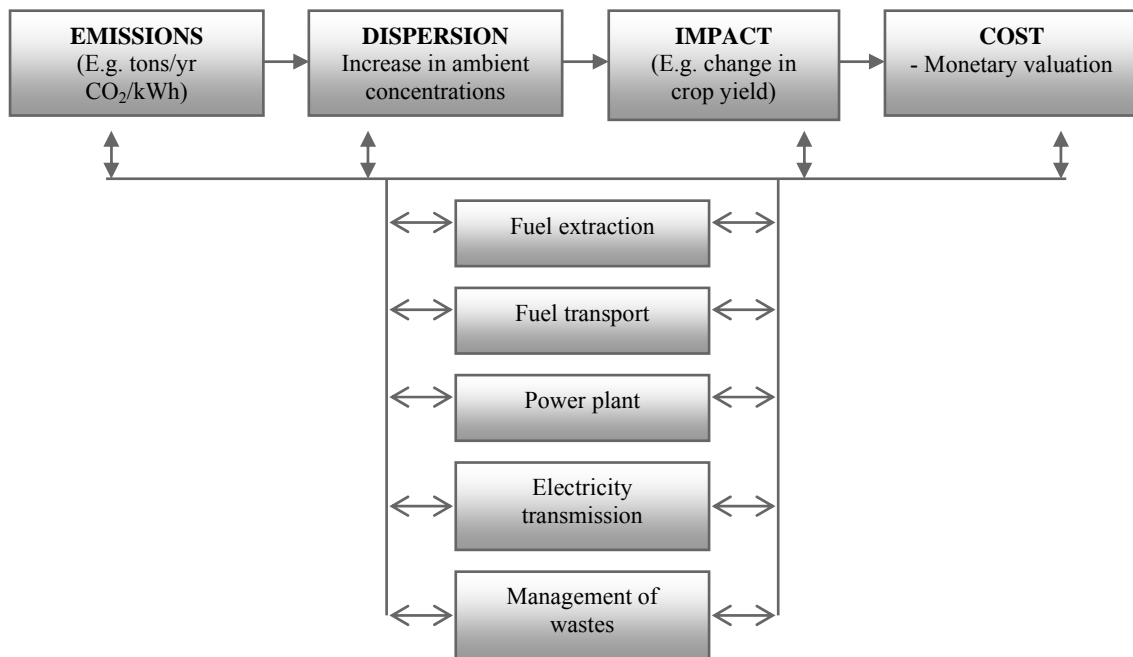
**EMISSIONS**
(E.g. tons/yr $CO_2$/kWh)

**DISPERSION**
Increase in ambient concentrations

**IMPACT**
(E.g. change in crop yield)

**COST**
- Monetary valuation

Fuel extraction

Fuel transport

Power plant

Electricity transmission

Management of wastes